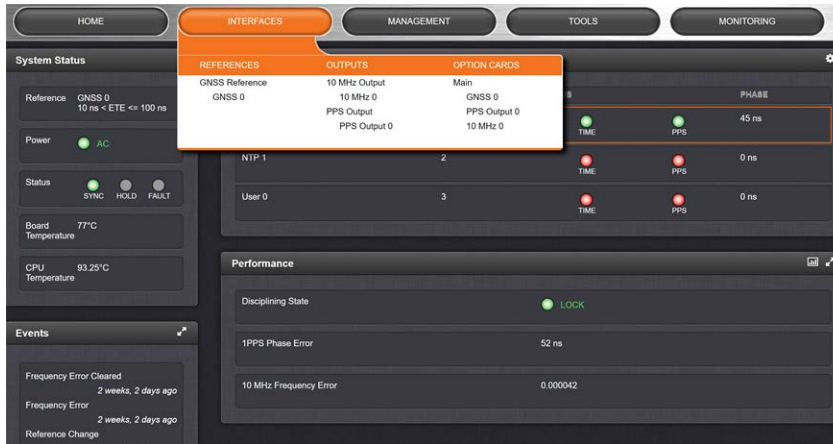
HOME
INTERFACES
MANAGEMENT
TOOLS
MONITORING

System Status

Reference GNSS 0
10 ns < ETE <= 100 ns

Power AC

Status SYNC HOLD FAULT

Board Temperature 77°C

CPU Temperature 93.25°C

REFERENCES
GNSS Reference
GNSS 0

OUTPUTS
10 MHz Output
10 MHz 0
PPS Output
PPS Output 0

OPTION CARDS
Main
GNSS 0
PPS Output 0
10 MHz 0

PHASE

TIME PPS 45 ns

NTP 1 2 TIME PPS 0 ns

User 0 3 TIME PPS 0 ns

Events

Frequency Error Cleared
2 weeks, 2 days ago
Frequency Error
2 weeks, 2 days ago
Reference Change

Performance

Disciplining State LOCK

1PPS Phase Error 52 ns

10 MHz Frequency Error 0.000042